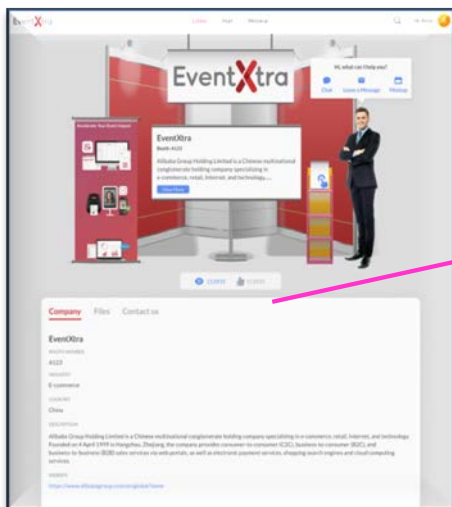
EventXtra

Lobby Hall Meeting

EventXtra

Hi, what can I help you?

Chat Leave a Message Meetup

Accelerate Your Event Impact

EventXtra

Booth A123

Alibaba Group Holding Limited is a Chinese multinational conglomerate holding company specializing in e-commerce, retail, Internet, and technology. ...

View More

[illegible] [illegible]

Company Files Contact us

EventXtra

BOOTH NUMBER

A123

INDUSTRY

E-commerce

COUNTRY

China

DESCRIPTION

Alibaba Group Holding Limited is a Chinese multinational conglomerate holding company specializing in e-commerce, retail, Internet, and technology. Founded on 4 April 1999 in Hangzhou, Zhejiang, the company provides consumer-to-consumer (C2C), business-to-consumer (B2C), and business-to-business (B2B) sales services via web portals, as well as electronic payment services, shopping search engines and cloud computing services.

WEBSITE

https://www.alibabagroup.com/en/global/home